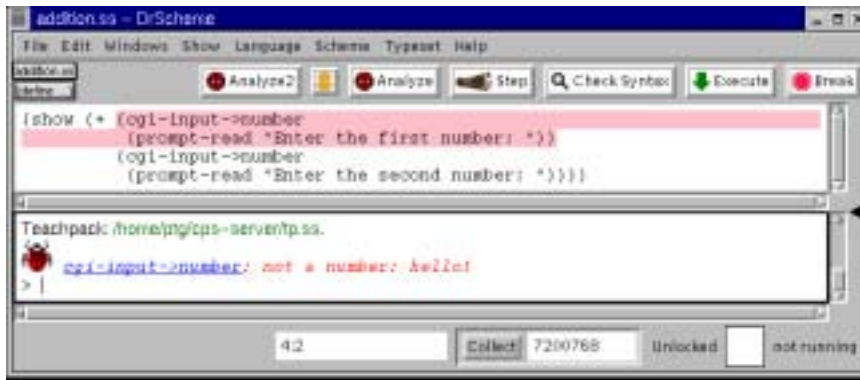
addition.ss - DrScheme

File Edit Windows Show Language Scheme Typeset Help

addition.ss
define

Analyze2 Analyze Step Check Syntax Execute Break

(show (+ (cgi-input->number
(prompt-read "Enter the first number: "))
(cgi-input->number
(prompt-read "Enter the second number: "))))

Teachpack: /home/ptg/cps-server/tp.ss.

cgi-input->number: not a number: hello!
> |

4:2 Collect 7200768 Unlocked not running